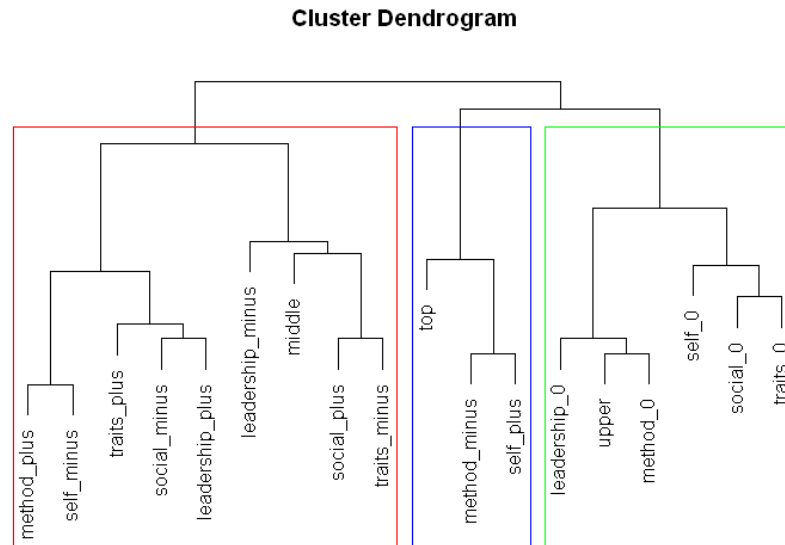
Cluster Dendrogram

method_plus
self_minus
traits_plus
social_minus
leadership_plus
leadership_minus
middle
social_plus
traits_minus
top
method_minus
self_plus
leadership_0
upper
method_0
self_0
social_0
traits_0